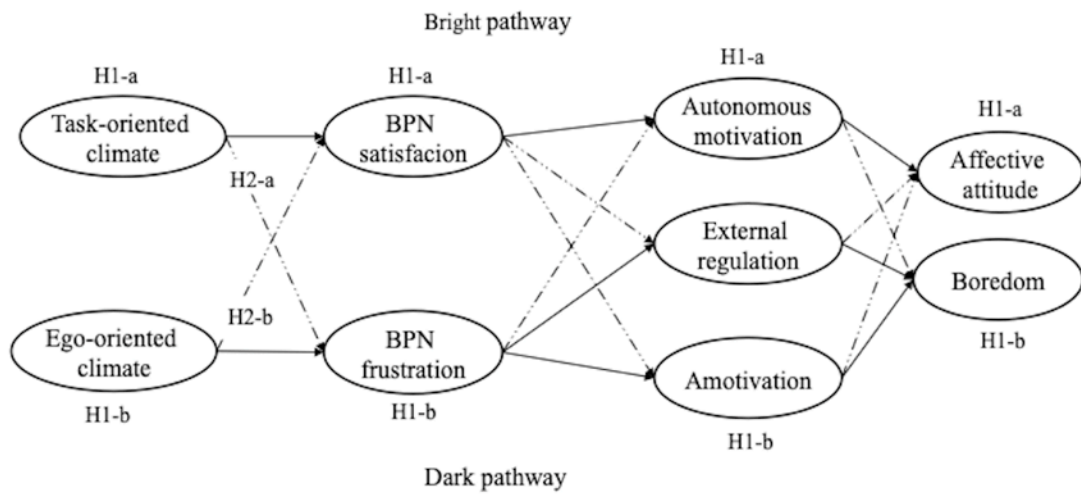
Bright pathway

H1-a

Task-oriented climate

H1-a

BPN satisfacion

H1-a

Autonomous motivation

H1-a

Affective attitude

H2-a

External regulation

Boredom

H2-b

Ego-oriented climate

BPN frustration

H1-b

Amotivation

H1-b

H1-b

H1-b

Dark pathway